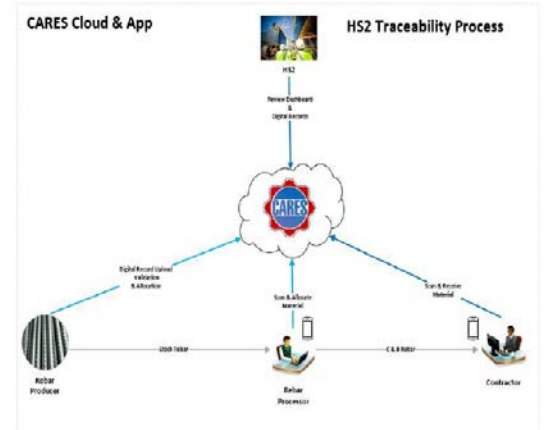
CARES Cloud & App

HS2 Traceability Process

HS2

Review Dashboard & Digital Records

CARES

Digital Record Upload Validation & Allocation

Scan & Allocate Material

Scan & Receive Material

Rebar Producer

Stock Rebar

Rebar Processor

C & B Rebar

Contractor